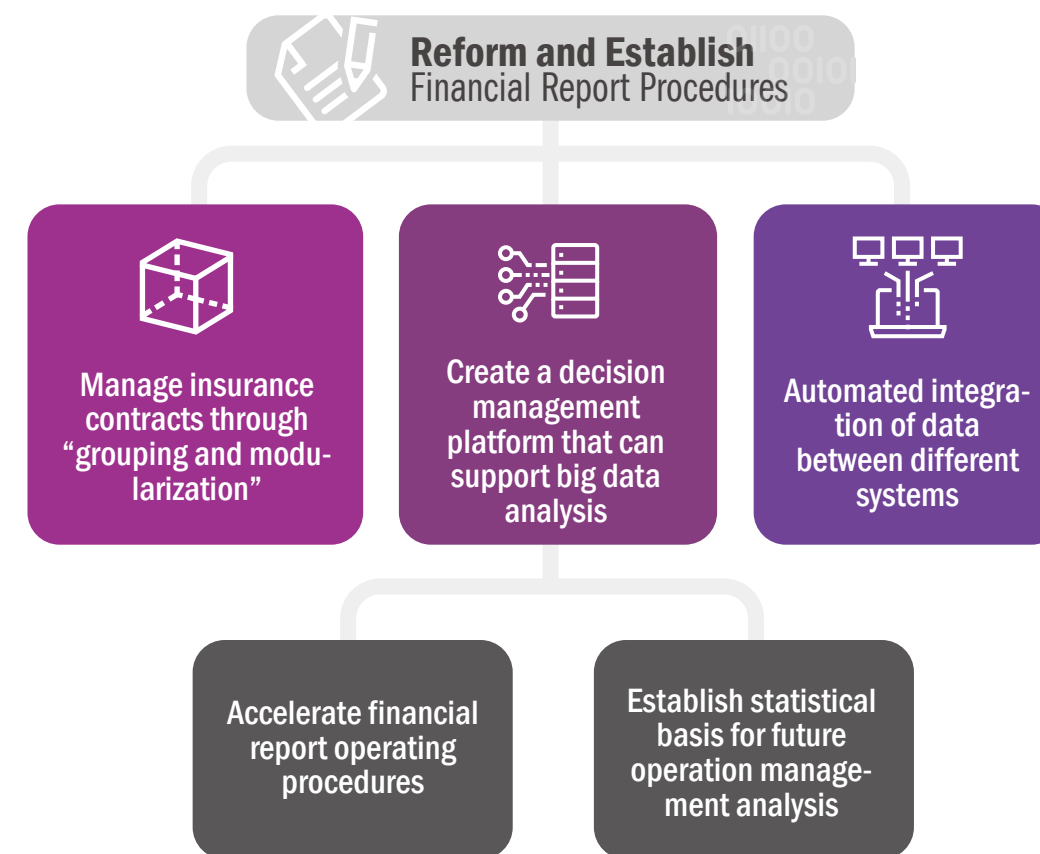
Reform and Establish
Financial Report Procedures

Manage insurance contracts through “grouping and modularization”

Create a decision management platform that can support big data analysis

Automated integration of data between different systems

Accelerate financial report operating procedures

Establish statistical basis for future operation management analysis